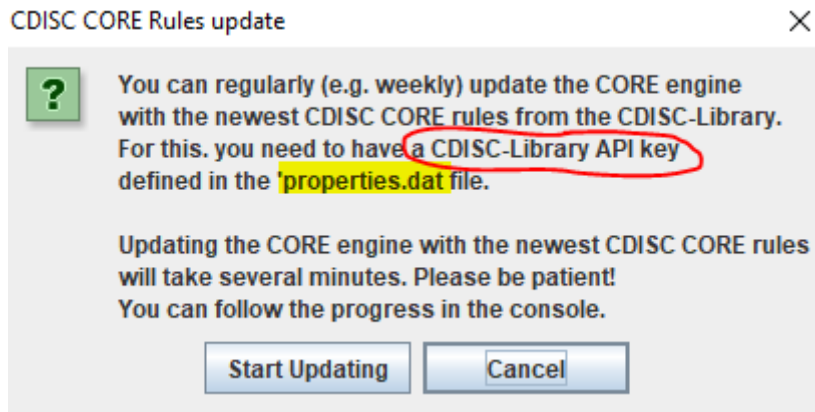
CDISC CORE Rules update

?

You can regularly (e.g. weekly) update the CORE engine with the newest CDISC CORE rules from the CDISC-Library. For this. you need to have a CDISC-Library API key defined in the 'properties.dat file.

Updating the CORE engine with the newest CDISC CORE rules will take several minutes. Please be patient! You can follow the progress in the console.

Start Updating

Cancel